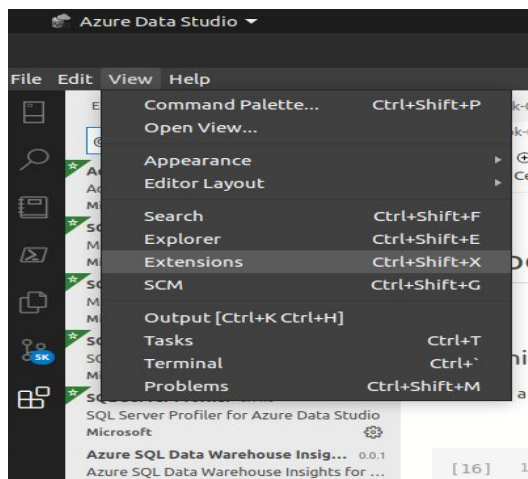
Azure Data Studio

File Edit View Help

Command Palette... Ctrl+Shift+P
Open View...
Appearance
Editor Layout
Search Ctrl+Shift+F
Explorer Ctrl+Shift+E
Extensions Ctrl+Shift+X
SCM Ctrl+Shift+G
Output [Ctrl+K Ctrl+H]
Tasks Ctrl+T
Terminal Ctrl+`
Problems Ctrl+Shift+M

SK

SQL Server Profiler for Azure Data Studio
Microsoft
Azure SQL Data Warehouse Insig... 0.0.1
Azure SQL Data Warehouse Insights for ...

[16]